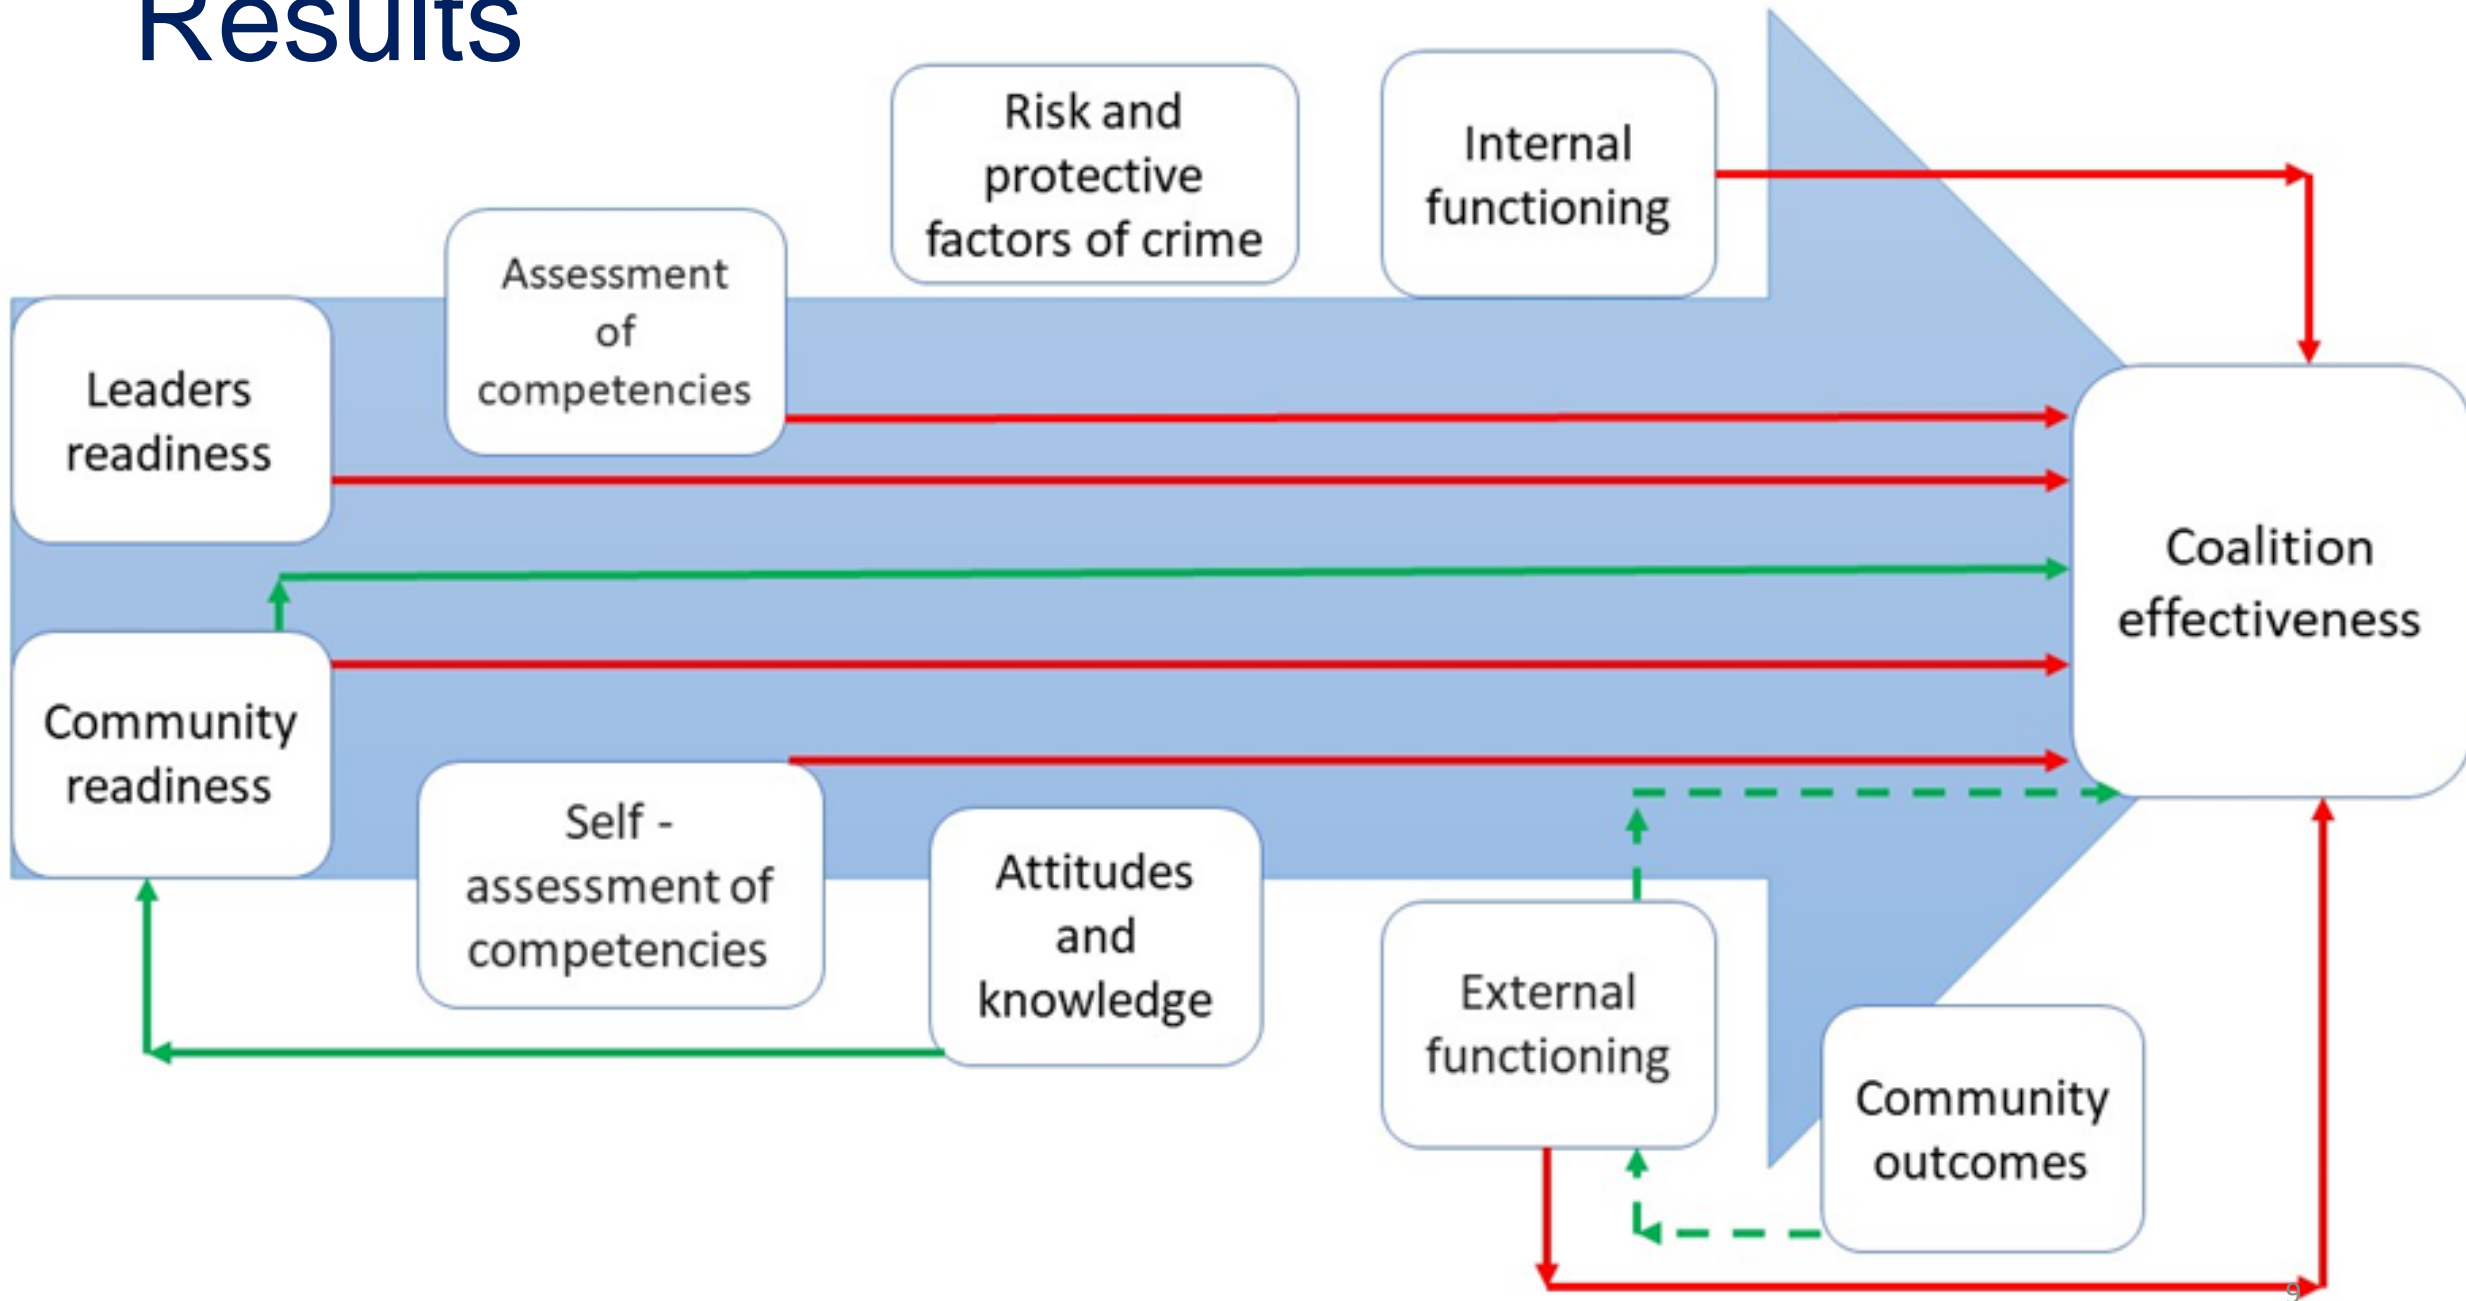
Results

Risk and protective factors of crime

Internal functioning

Assessment of competencies

Leaders readiness

Coalition effectiveness

Community readiness

Self - assessment of competencies

Attitudes and knowledge

External functioning

Community outcomes

9